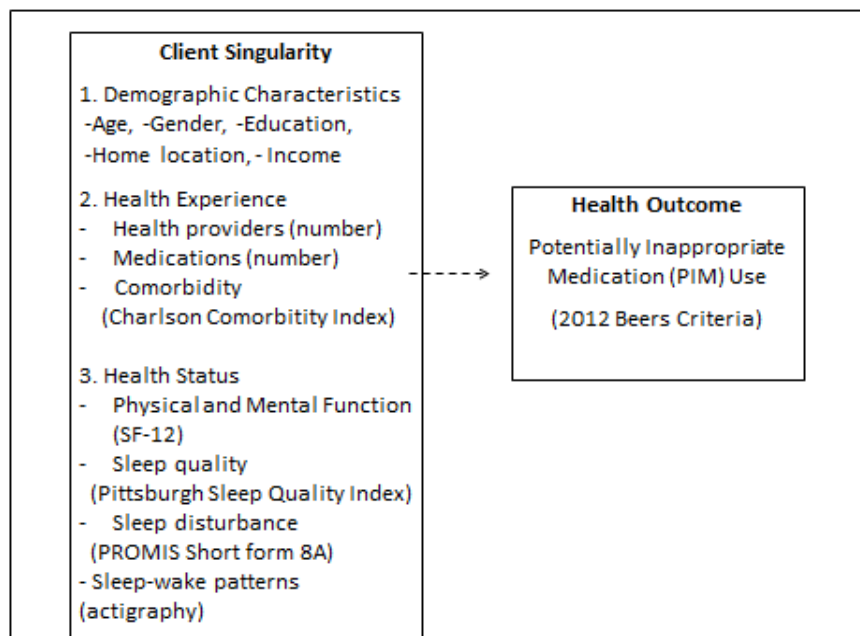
Client Singularity

1. Demographic Characteristics
-Age, -Gender, -Education,
-Home location, - Income

2. Health Experience
- Health providers (number)
- Medications (number)
- Comorbidity
(Charlson Comorbitity Index)

3. Health Status
- Physical and Mental Function (SF-12)
- Sleep quality
(Pittsburgh Sleep Quality Index)
- Sleep disturbance
(PROMIS Short form 8A)
- Sleep-wake patterns
(actigraphy)

Health Outcome

Potentially Inappropriate Medication (PIM) Use

(2012 Beers Criteria)